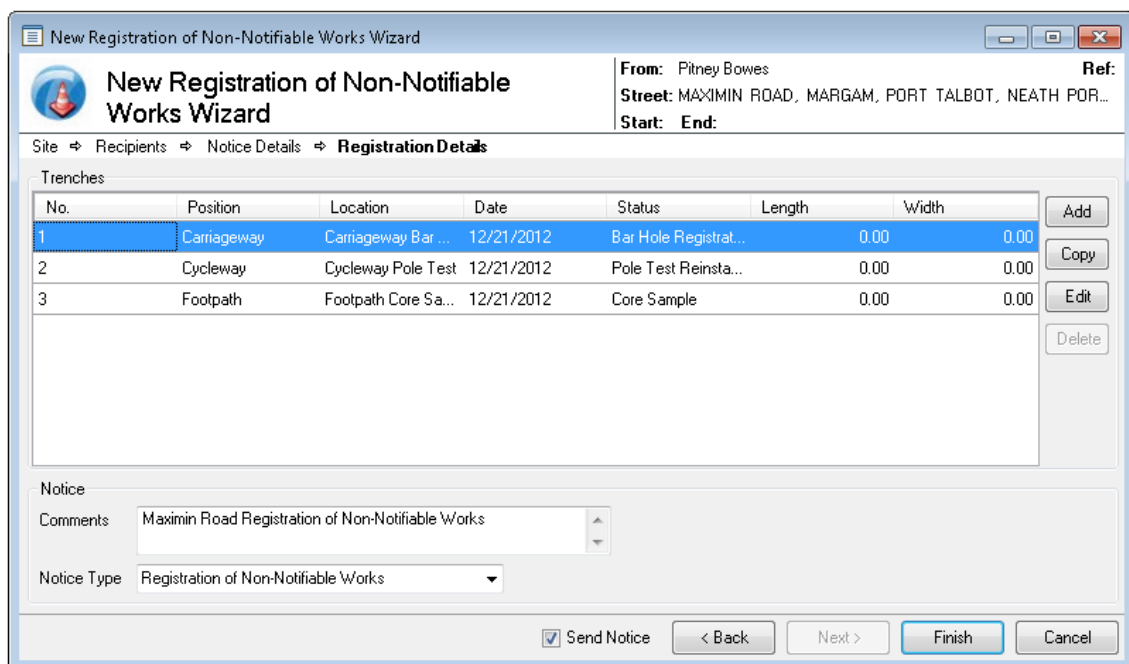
New Registration of Non-Notifiable Works Wizard

New Registration of Non-Notifiable Works Wizard

From: Pitney Bowes
Ref:
Street: MAXIMIN ROAD, MARGAM, PORT TALBOT, NEATH POR...
Start: End:

Site ⇨ Recipients ⇨ Notice Details ⇨ Registration Details

Trenches

| No. | Position | Location | Date | Status | Length | Width |
|---|---|---|---|---|---|---|
| 1 | Carriageway | Carriageway Bar ... | 12/21/2012 | Bar Hole Registrat... | 0.00 | 0.00 |
| 2 | Cycleway | Cycleway Pole Test | 12/21/2012 | Pole Test Reinsta... | 0.00 | 0.00 |
| 3 | Footpath | Footpath Core Sa... | 12/21/2012 | Core Sample | 0.00 | 0.00 |

Add
Copy
Edit
Delete

Notice
Comments Maximin Road Registration of Non-Notifiable Works
Notice Type Registration of Non-Notifiable Works

Send Notice
< Back
Next >
Finish
Cancel